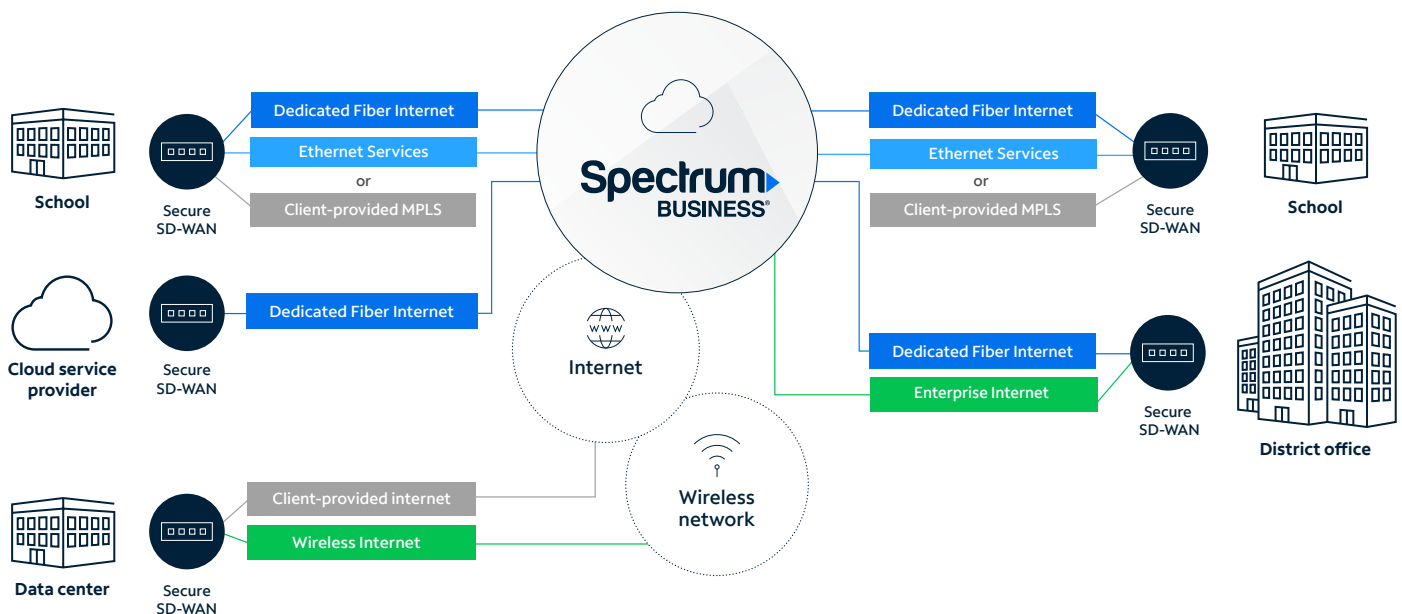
School

Secure SD-WAN

Dedicated Fiber Internet

Ethernet Services

or

Client-provided MPLS

Spectrum BUSINESS®

Dedicated Fiber Internet

Ethernet Services

or

Client-provided MPLS

Secure SD-WAN

School

Cloud service provider

Secure SD-WAN

Dedicated Fiber Internet

WWW

Internet

Dedicated Fiber Internet

Enterprise Internet

Secure SD-WAN

District office

Data center

Secure SD-WAN

Client-provided internet

Wireless Internet

Wireless network